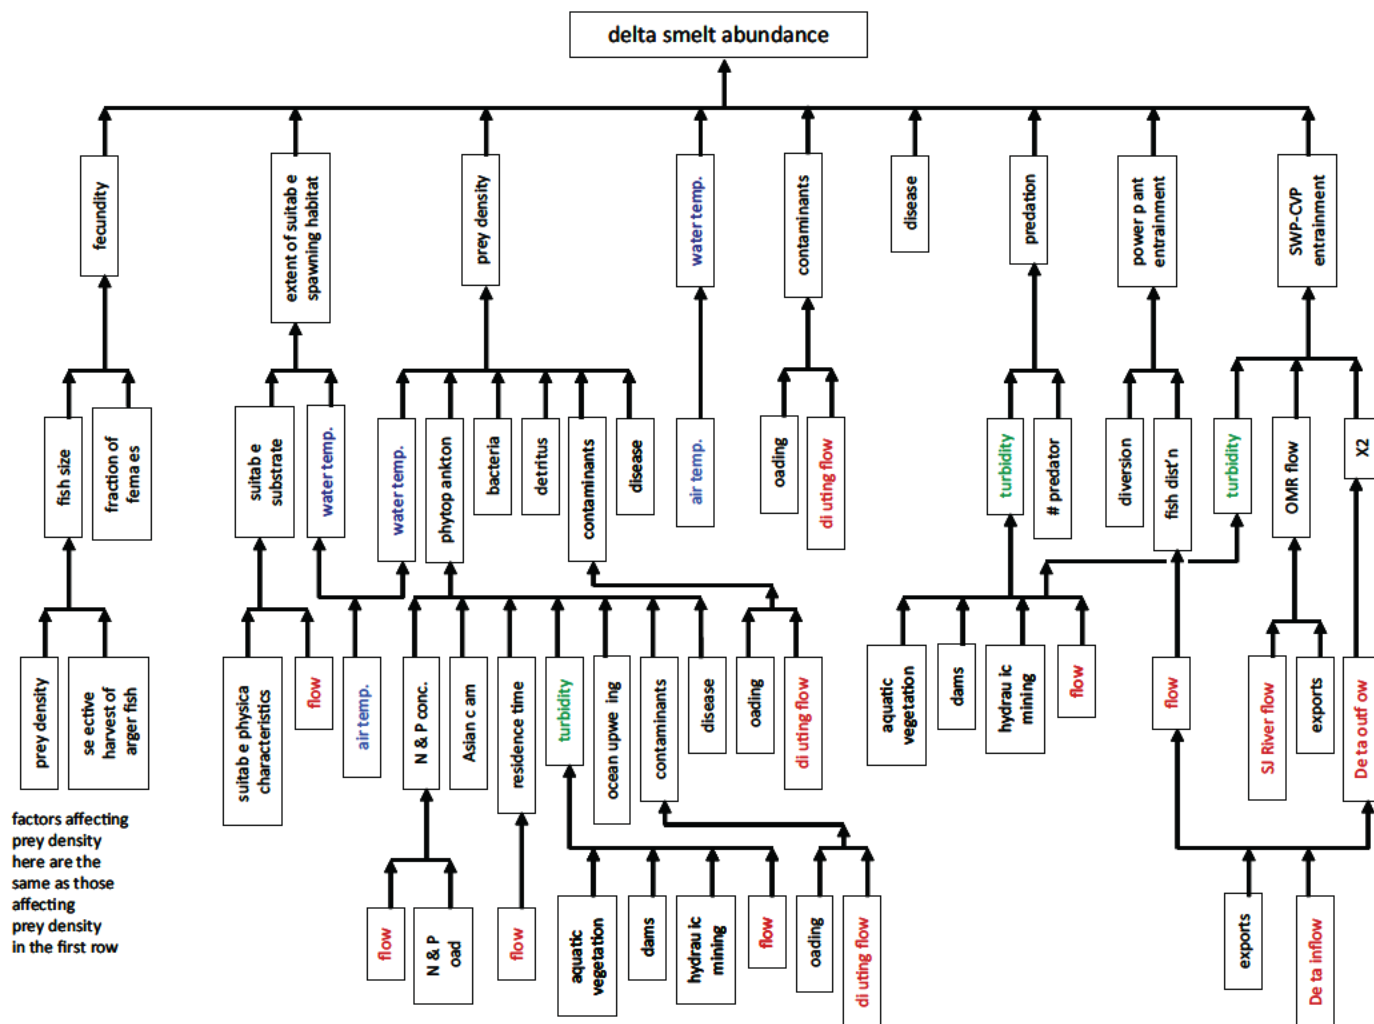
delta smelt abundance

fecundity

extent of suitab e spawning habitat

prey density

water temp.

contaminants

disease

predation

power p ant entrainment

SWP-CVP entrainment

fish size

fraction of fema es

suitab e substrate

water temp.

water temp.

phytop ankton

bacteria

detritus

contaminants

disease

air temp.

oading

di uting flow

turbidity

# predator

diversion

fish dist'n

turbidity

OMR flow

X2

prey density

se ective harvest of arger fish

suitab e physica characteristics

flow

air temp.

N & P conc.

Asian c am

residence time

turbidity

ocean upwe ing

contaminants

disease

oading

di uting flow

aquatic vegetation

dams

hydrau ic mining

flow

flow

SJ River flow

exports

De ta outf ow

factors affecting prey density here are the same as those affecting prey density in the first row

flow

N & P oad

flow

aquatic vegetation

dams

hydrau ic mining

flow

oading

di uting flow

exports

De ta inflow